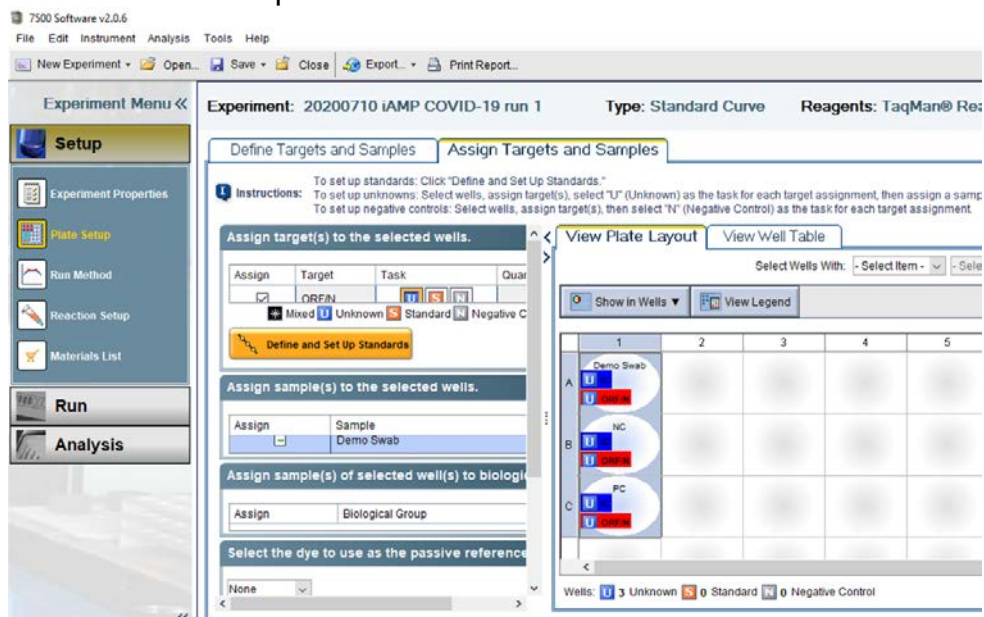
7500 Software v2.0.6

File Edit Instrument Analysis Tools Help

New Experiment Open... Save Close Export... Print Report...

Experiment Menu «

Setup

Experiment Properties

Plate Setup

Run Method

Reaction Setup

Materials List

Run

Analysis

Experiment: 20200710 iAMP COVID-19 run 1

Type: Standard Curve

Reagents: TaqMan® Re

Define Targets and Samples

Assign Targets and Samples

Instructions: To set up standards: Click "Define and Set Up Standards." To set up unknowns: Select wells, assign target(s), select "U" (Unknown) as the task for each target assignment, then assign a samp To set up negative controls: Select wells, assign target(s), then select "N" (Negative Control) as the task for each target assignment.

Assign target(s) to the selected wells.

| Assign | Target | Task | Quan |
|---|---|---|---|
| ☑ | ORF/N | U S N | |

Mixed U Unknown S Standard N Negative C

Define and Set Up Standards

Assign sample(s) to the selected wells.

| Assign | Sample |
|---|---|
| ⊟ | Demo Swab |

Assign sample(s) of selected well(s) to biologi

| Assign | Biological Group |
|---|---|

Select the dye to use as the passive reference

None

View Plate Layout

View Well Table

Select Wells With: - Select Item - - Sele

Show in Wells ▼

View Legend

| | 1 | 2 | 3 | 4 | 5 |
|---|---|---|---|---|---|
| A | Demo Swab U U ORF/N | | | | |
| B | NC U U ORF/N | | | | |
| C | PC U U ORF/N | | | | |

Wells: U 3 Unknown S 0 Standard N 0 Negative Control